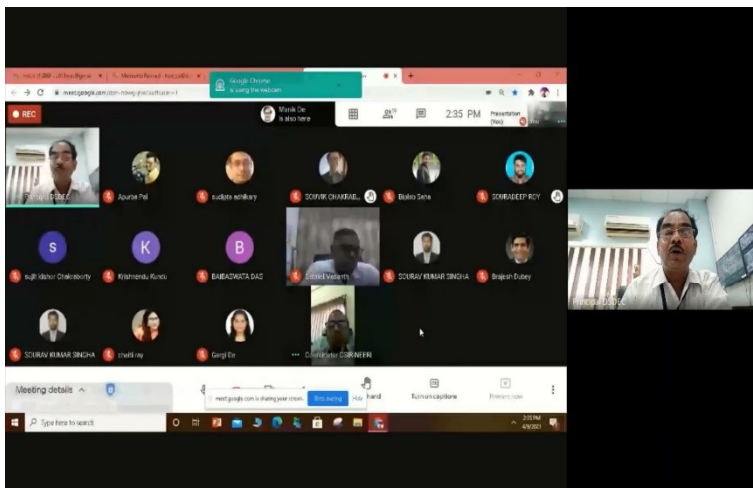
Google Chrome
is using the webcam

meet.google.com/

REC

Manik De
is also here

2:35 PM

Presentation (You)

Principal DSDEC

Apurba Pal

sudipta adhikary

SOUVIK CHAKRAB...

Bipbo Saha

SOURADEEP ROY

sujit kishor Chakraborty

Krishnendu Kundu

BAIBASWATA DAS

Gabriel Vedanth

SOURAV KUMAR SINGHA

Brajesh Dubey

SOURAV KUMAR SINGHA

chaiti ray

Gargi De

Coordinator CSIR-NEERI

Meeting details

meet.google.com is sharing your screen.

Stop sharing

Hide

hand

Turn on captions

Present now

Type here to search

2:35 PM
4/9/2021

Principal DSDEC